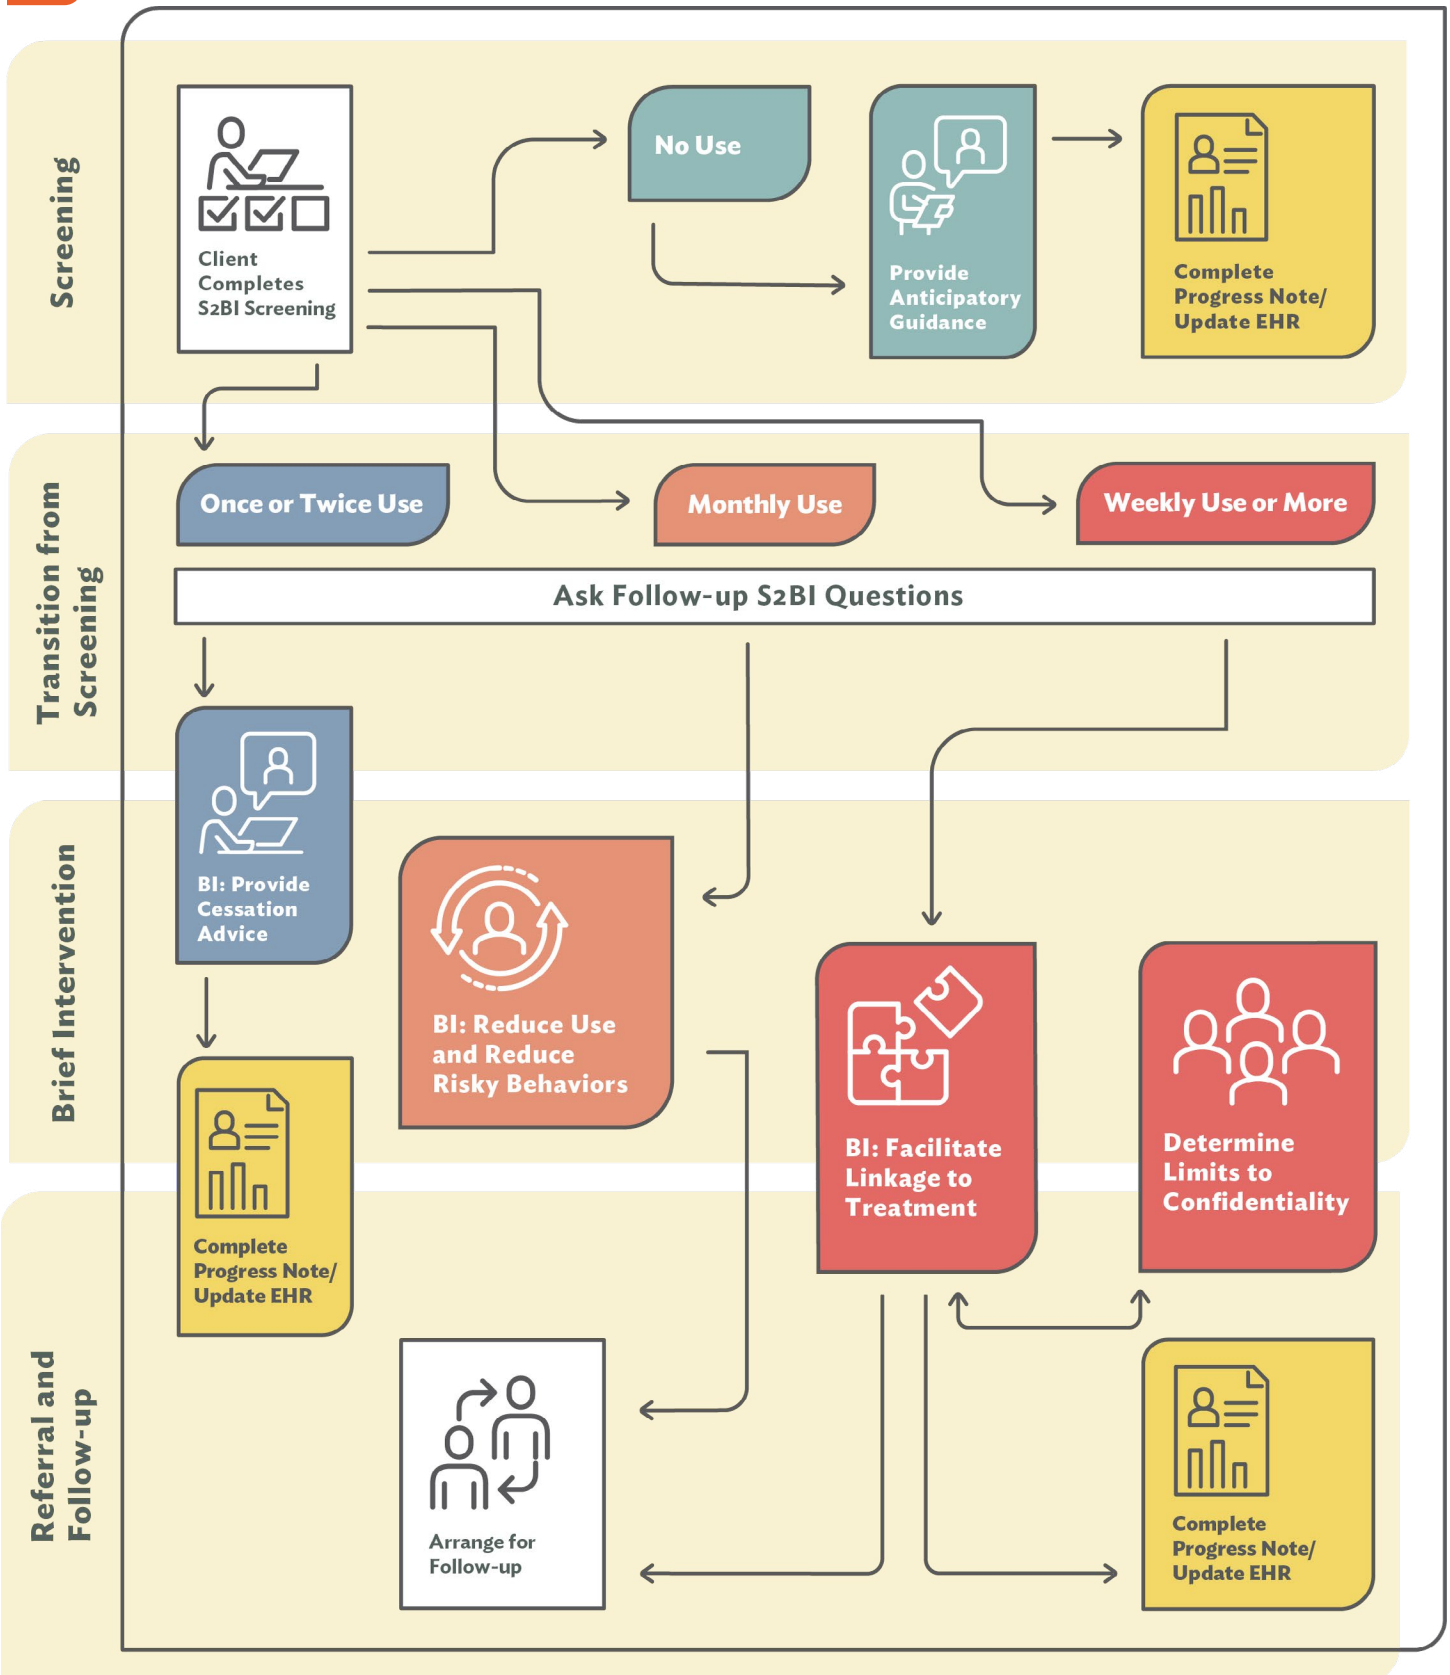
Screening

Client Completes S2BI Screening

No Use

Provide Anticipatory Guidance

Complete Progress Note/ Update EHR

Transition from Screening

Once or Twice Use

Monthly Use

Weekly Use or More

Ask Follow-up S2BI Questions

Brief Intervention

BI: Provide Cessation Advice

BI: Reduce Use and Reduce Risky Behaviors

BI: Facilitate Linkage to Treatment

Determine Limits to Confidentiality

Complete Progress Note/ Update EHR

Referral and Follow-up

Arrange for Follow-up

Complete Progress Note/ Update EHR